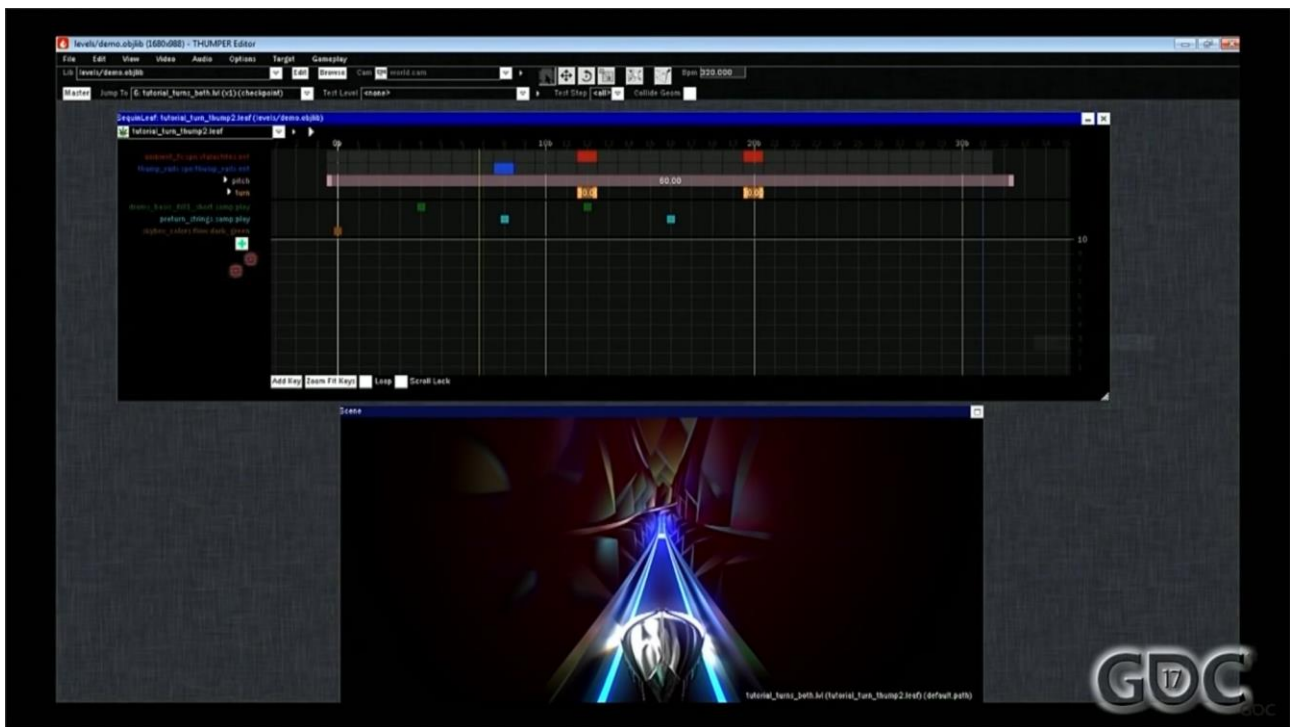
levels/demo.objlib (1680x988) - THUMPER Editor

File Edit View Video Audio Options Target Gameplay

Lib levels/demo.objlib Edit Browse Cam world.cam Bpm 320.000

Master Jump To 6: tutorial_turns_beth.lvl (v1) (checkpoint) Test Level <none> Test Step <all> Collide Geom

SequinLeaf: tutorial_turn_thump2.leaf (levels/demo.objlib)

tutorial_turn_thump2.leaf

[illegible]
thump_rails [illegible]
pitch
turn
drums_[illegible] samp play
preform_thing.samp play
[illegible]

0b 10b 20b 30b

60.00

0.0 0.0

10

Add Key Zoom Fit Keys Loop Scroll Lock

Scene

tutorial_turns_beth.lvl (tutorial_turn_thump2.leaf) (default.path)

GDC 17